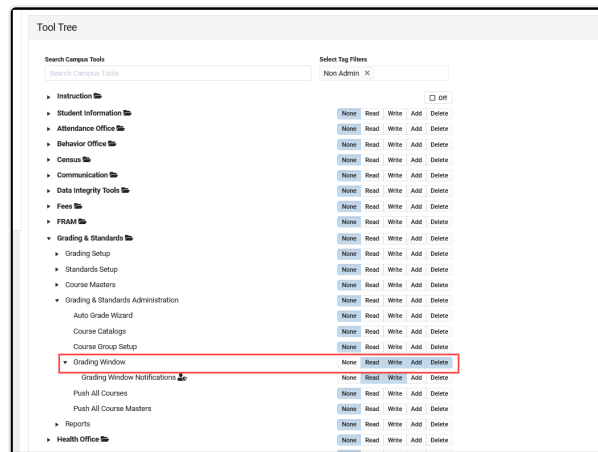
Tool Tree

Search Campus Tools
Search Campus Tools

Select Tag Filters
Non Admin ×

▸ Instruction
Off

▸ Student Information
None Read Write Add Delete

▸ Attendance Office
None Read Write Add Delete

▸ Behavior Office
None Read Write Add Delete

▸ Census
None Read Write Add Delete

▸ Communication
None Read Write Add Delete

▸ Data Integrity Tools
None Read Write Add Delete

▸ Fees
None Read Write Add Delete

▸ FRAM
None Read Write Add Delete

▾ Grading & Standards
None Read Write Add Delete

▸ Grading Setup
None Read Write Add Delete

▸ Standards Setup
None Read Write Add Delete

▸ Course Masters
None Read Write Add Delete

▾ Grading & Standards Administration
None Read Write Add Delete

Auto Grade Wizard
None Read Write Add Delete

Course Catalogs
None Read Write Add Delete

Course Group Setup
None Read Write Add Delete

▾ Grading Window
None Read Write Add Delete

Grading Window Notifications
None Read Write Add Delete

Push All Courses
None Read Write Add Delete

Push All Course Masters
None Read Write Add Delete

▸ Reports
None Read Write Add Delete

▸ Health Office
None Read Write Add Delete